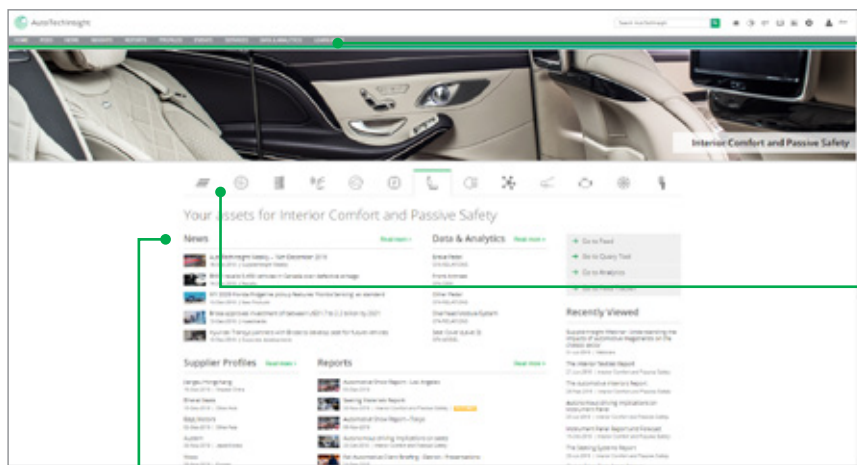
AutoTechInsight

HOME NEWS VIEWS INSIGHTS REPORTS PROFILES EVENTS SERVICES DATA & ANALYTICS LEARN

Interior Comfort and Passive Safety

Your assets for Interior Comfort and Passive Safety

News

Read more >

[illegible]

Data & Analytics

Read more >

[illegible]

Go to Feed

Go to Query Tool

Go to Analytics

Recently Viewed

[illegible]

Supplier Profiles

Read more >

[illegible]

Reports

Read more >

Automotive Show Report: Los Angeles

Seating Materials Report

Automotive Show Report—Tokyo

Automotive Driving Implications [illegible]

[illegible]